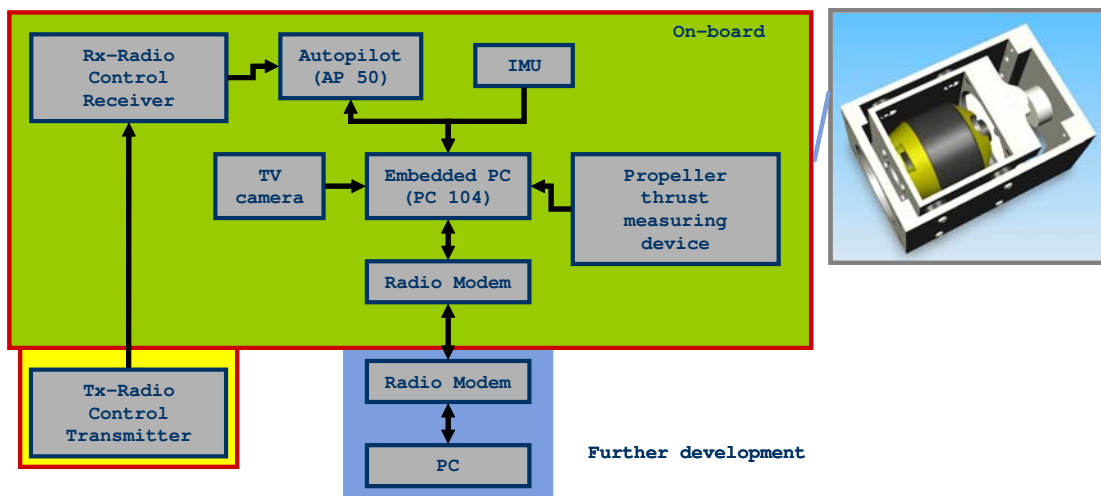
On-board

Rx-Radio Control Receiver

Autopilot (AP 50)

IMU

TV camera

Embedded PC (PC 104)

Propeller thrust measuring device

Radio Modem

Radio Modem

Tx-Radio Control Transmitter

PC

Further development